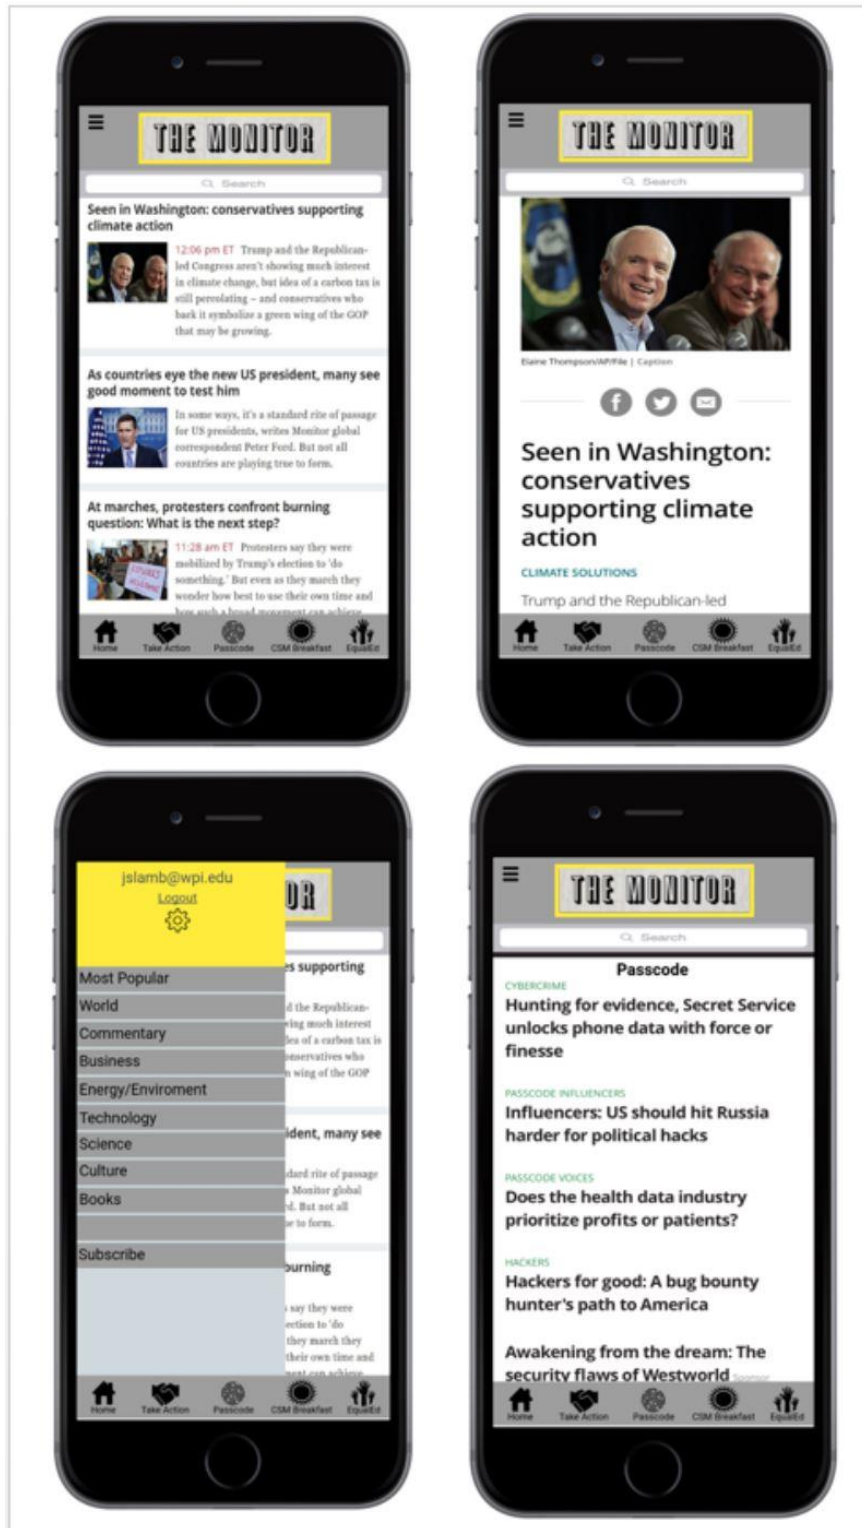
THE MONITOR

Search

Seen in Washington: conservatives supporting climate action

12:06 pm ET Trump and the Republican-led Congress aren't showing much interest in climate change, but idea of a carbon tax is still percolating – and conservatives who back it symbolize a green wing of the GOP that may be growing.

As countries eye the new US president, many see good moment to test him

In some ways, it's a standard rite of passage for US presidents, writes Monitor global correspondent Peter Ford. But not all countries are playing true to form.

At marches, protesters confront burning question: What is the next step?

11:28 am ET Protesters say they were mobilized by Trump's election to 'do something.' But even as they march they wonder how best to use their own time and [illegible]

Home Take Action Passcode CSM Breakfast EqualEd

THE MONITOR

Search

Elaine Thompson/AP/File | Caption

Seen in Washington: conservatives supporting climate action

CLIMATE SOLUTIONS

Trump and the Republican-led

Home Take Action Passcode CSM Breakfast EqualEd

jslamb@wpi.edu
Logout

Most Popular
World
Commentary
Business
Energy/Enviroment
Technology
Science
Culture
Books

Subscribe

Home Take Action Passcode CSM Breakfast EqualEd

THE MONITOR

Search

Passcode

CYBERCRIME
Hunting for evidence, Secret Service unlocks phone data with force or finesse

PASSCODE INFLUENCERS
Influencers: US should hit Russia harder for political hacks

PASSCODE VOICES
Does the health data industry prioritize profits or patients?

HACKERS
Hackers for good: A bug bounty hunter's path to America

Awakening from the dream: The security flaws of Westworld Sponsor

Home Take Action Passcode CSM Breakfast EqualEd